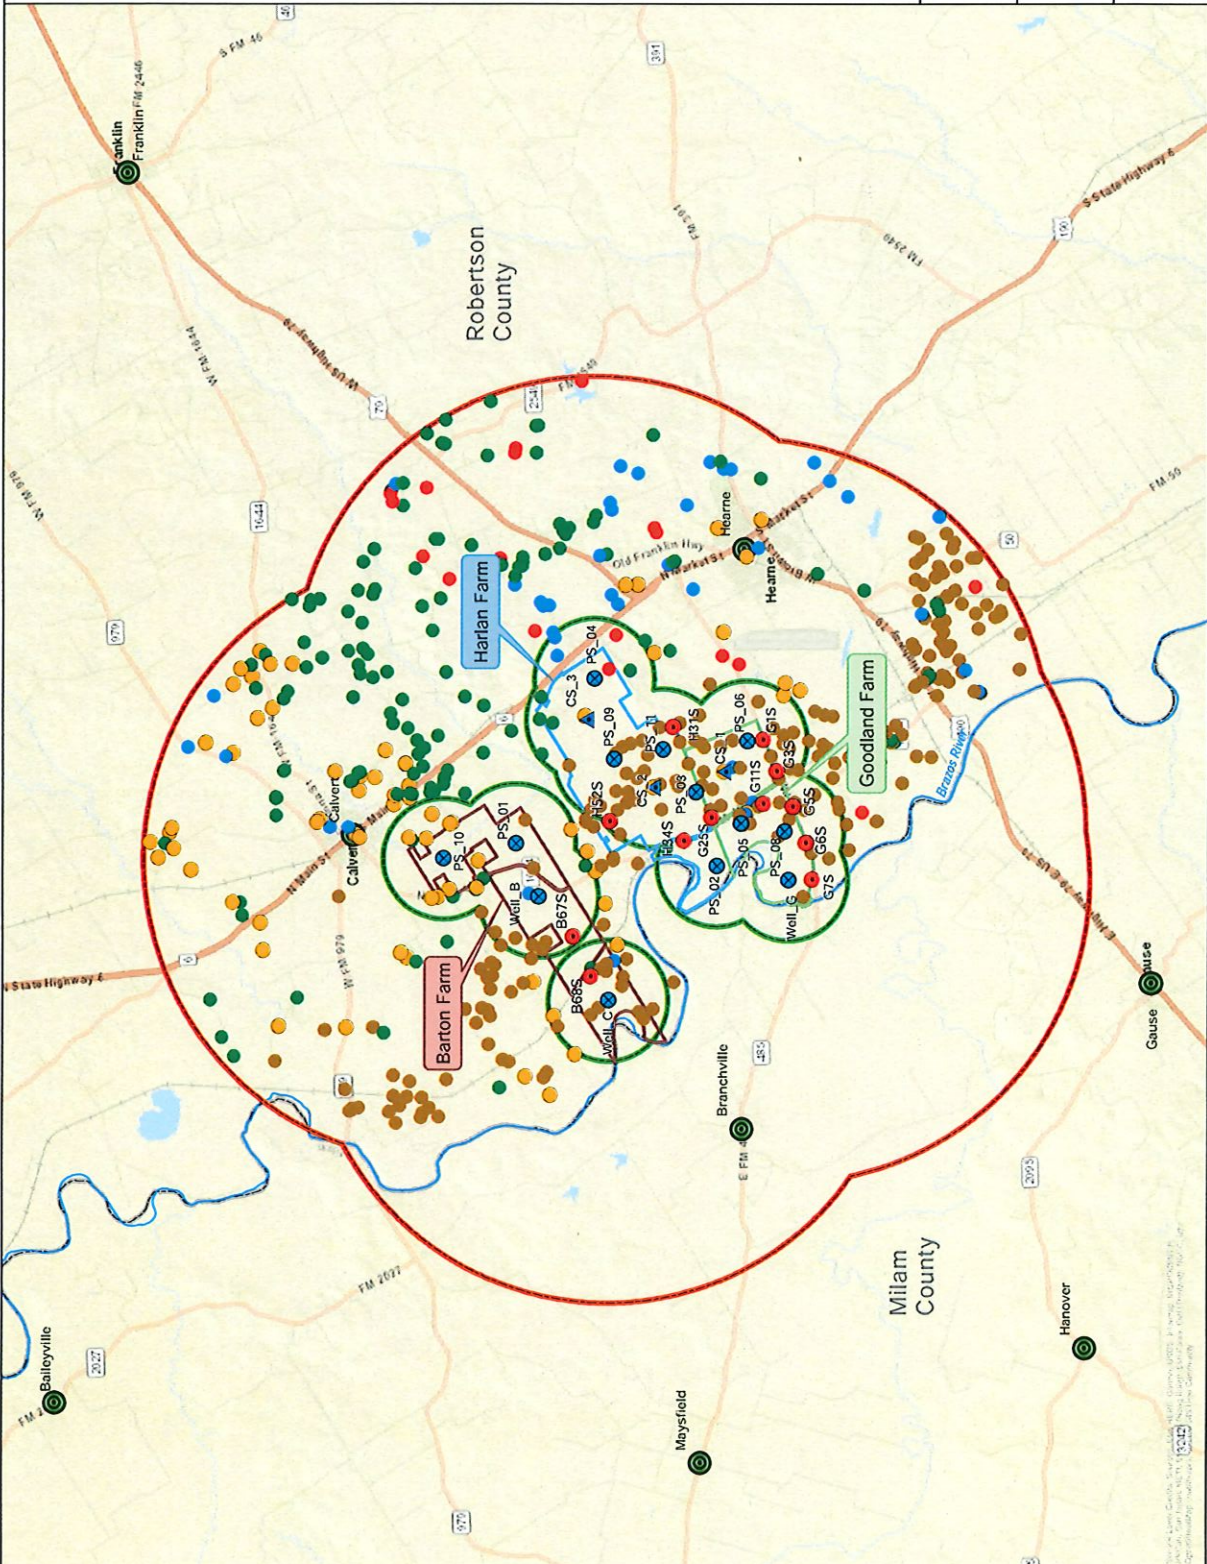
Franklin
Franklin FM 2446
S FM 46
391
FM 391
S State Highway 6
190
FM 2549
Robertson County
W US Highway 79
W FM 1644
79
2549
FM 2549
W FM 979
1644
979
Old Franklin Hwy
Hearne
W Market St
Hearne
E Market St
FM 50
50
Harlan Farm
PS_04
CS_3
PS_09
PS_11
H31S
PS_06
G1S
CS_1
G3S
Goodland Farm
Brazos River
CS_2
PS_03
G11S
H52S
PS_01
PS_10
Calvert
Calvert
N Main St
H84S
G25S
G5S
PS_05
PS_08
G6S
PS_02
Well_B
G7S
Well_G
B67S
W FM 979
6
N State Highway 6
Barton Farm
B68S
Well_C
Branchville
E FM 485
485
E FM Road 79
Gause
Gause
2095
Milam County
FM 2027
2027
Baileyville
FM
Hanover
Maysfield
970